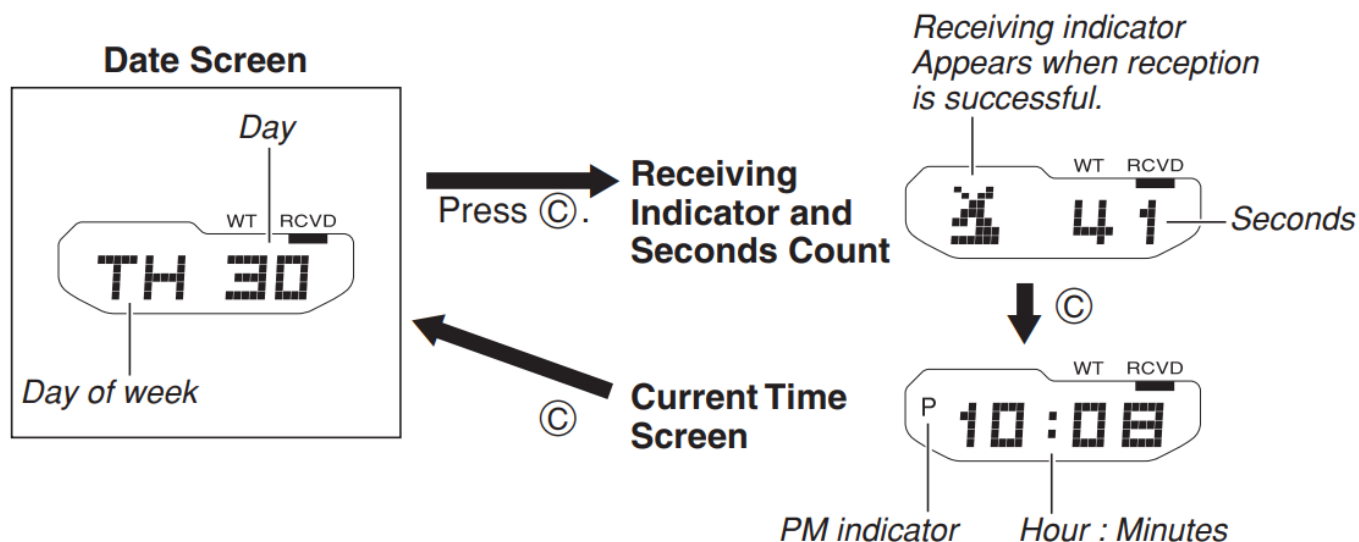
Date Screen

Day

WT RCVD

TH 30

Day of week

Press Ⓒ.

Receiving Indicator and Seconds Count

Receiving indicator
Appears when reception is successful.

WT RCVD

41

Seconds

Ⓒ

Ⓒ

Current Time Screen

WT RCVD

P 10:08

PM indicator

Hour : Minutes